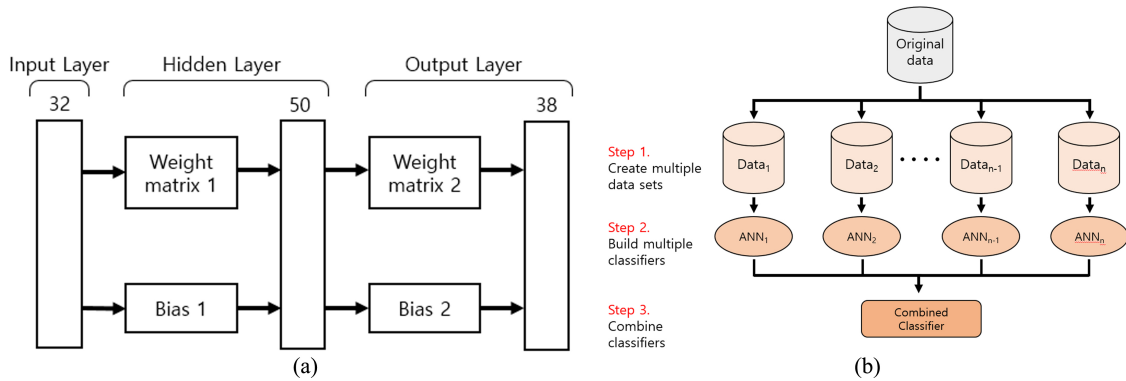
Input Layer

Hidden Layer

Output Layer

32

50

38

Weight matrix 1

Weight matrix 2

Bias 1

Bias 2

(a)

Original data

Step 1. Create multiple data sets

$\text{Data}_1$ $\text{Data}_2$ .... $\text{Data}_{n-1}$ $\text{Data}_n$

Step 2. Build multiple classifiers

$\text{ANN}_1$ $\text{ANN}_2$ $\text{ANN}_{n-1}$ $\text{ANN}_n$

Step 3. Combine classifiers

Combined Classifier

(b)